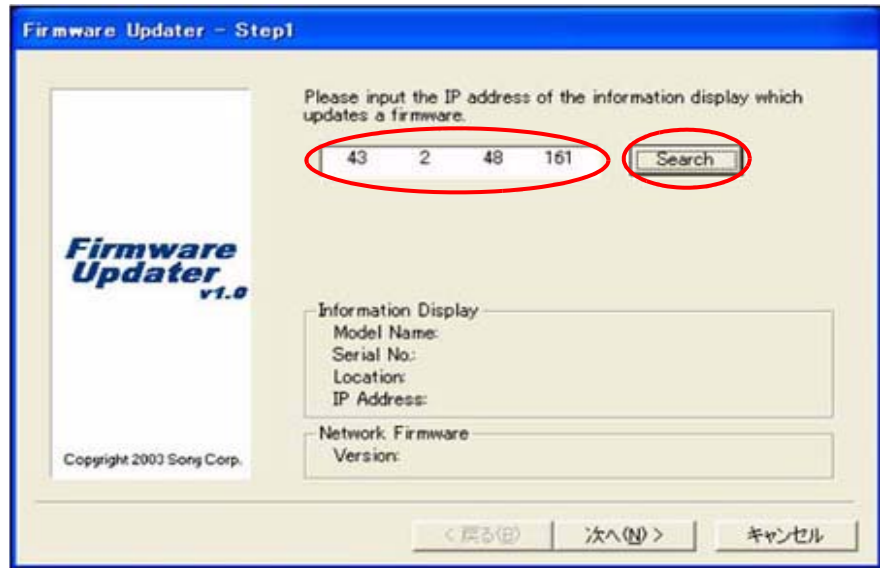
Firmware Updater - Step1

Firmware Updater v1.0

Copyright 2003 Song Corp.

Please input the IP address of the information display which updates a firmware.

43 2 48 161

Search

Information Display
Model Name:
Serial No.:
Location:
IP Address:

Network Firmware
Version:

< 戻る(B)

次へ(N) >

キャンセル